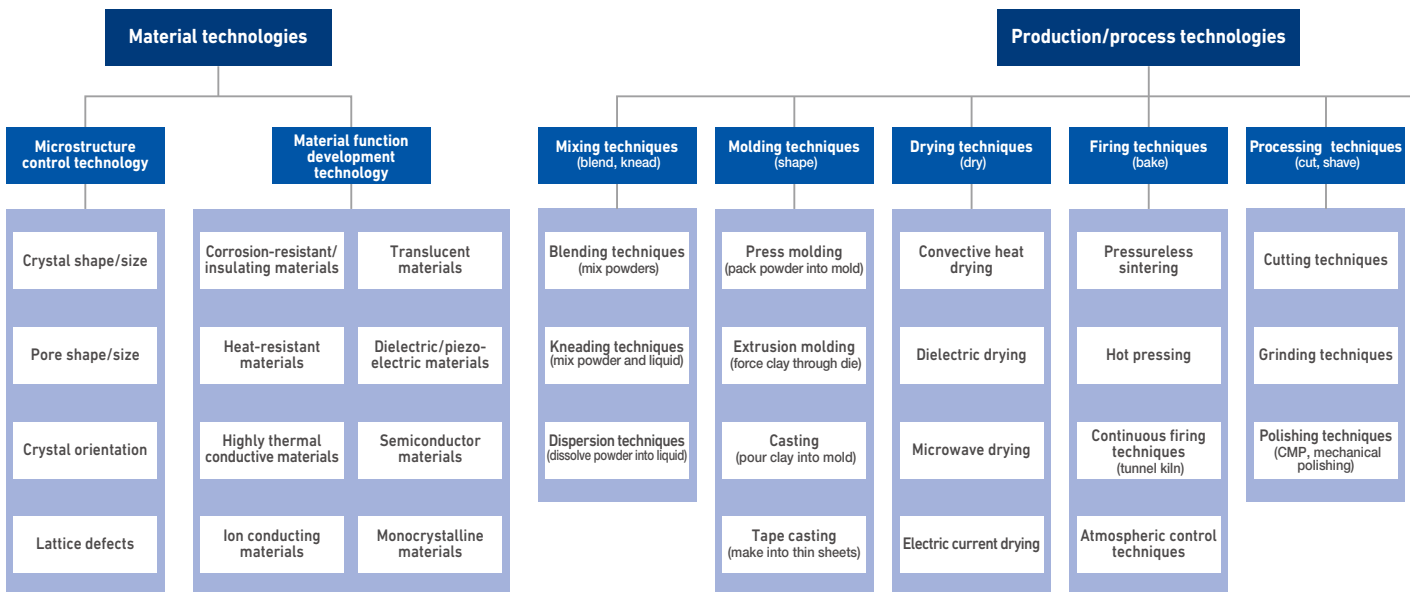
Material technologies

Microstructure control technology

Crystal shape/size

Pore shape/size

Crystal orientation

Lattice defects

Material function development technology

Corrosion-resistant/ insulating materials

Translucent materials

Heat-resistant materials

Dielectric/piezoelectric materials

Highly thermal conductive materials

Semiconductor materials

Ion conducting materials

Monocrystalline materials

Production/process technologies

Mixing techniques (blend, knead)

Blending techniques (mix powders)

Kneading techniques (mix powder and liquid)

Dispersion techniques (dissolve powder into liquid)

Molding techniques (shape)

Press molding (pack powder into mold)

Extrusion molding (force clay through die)

Casting (pour clay into mold)

Tape casting (make into thin sheets)

Drying techniques (dry)

Convective heat drying

Dielectric drying

Microwave drying

Electric current drying

Firing techniques (bake)

Pressureless sintering

Hot pressing

Continuous firing techniques (tunnel kiln)

Atmospheric control techniques

Processing techniques (cut, shave)

Cutting techniques

Grinding techniques

Polishing techniques (CMP, mechanical polishing)